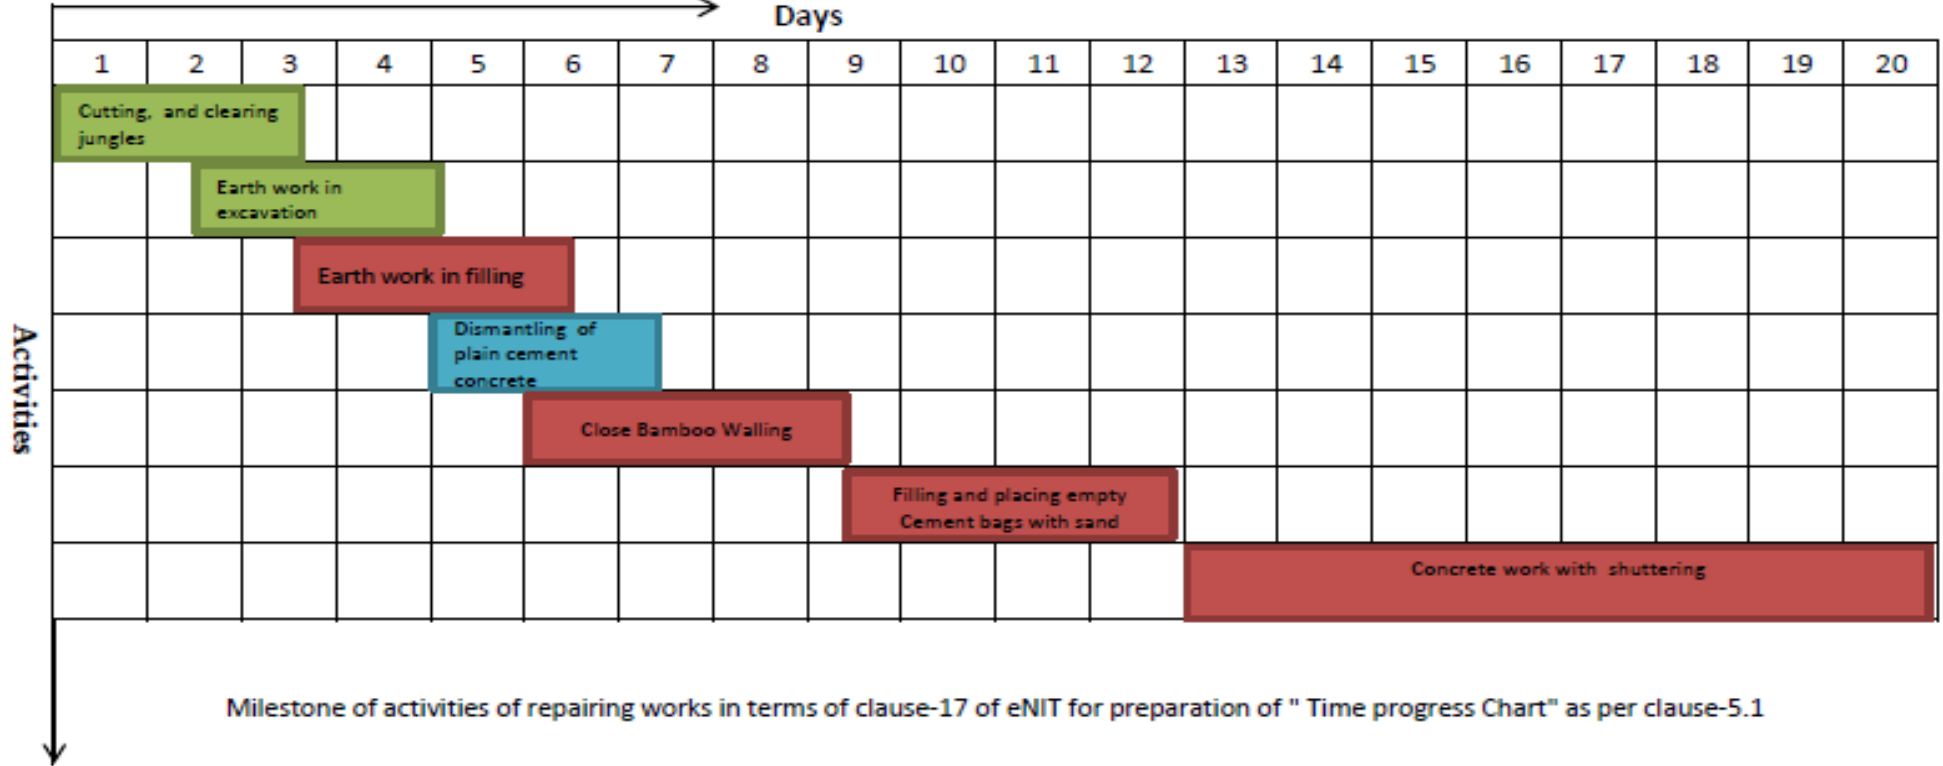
Days

| 1 | 2 | 3 | 4 | 5 | 6 | 7 | 8 | 9 | 10 | 11 | 12 | 13 | 14 | 15 | 16 | 17 | 18 | 19 | 20 |
|---|---|---|---|---|---|---|---|---|---|---|---|---|---|---|---|---|---|---|---|

Activities

Cutting, and clearing jungles

Earth work in excavation

Earth work in filling

Dismantling of plain cement concrete

Close Bamboo Walling

Filling and placing empty Cement bags with sand

Concrete work with shuttering

Milestone of activities of repairing works in terms of clause-17 of eNIT for preparation of " Time progress Chart" as per clause-5.1